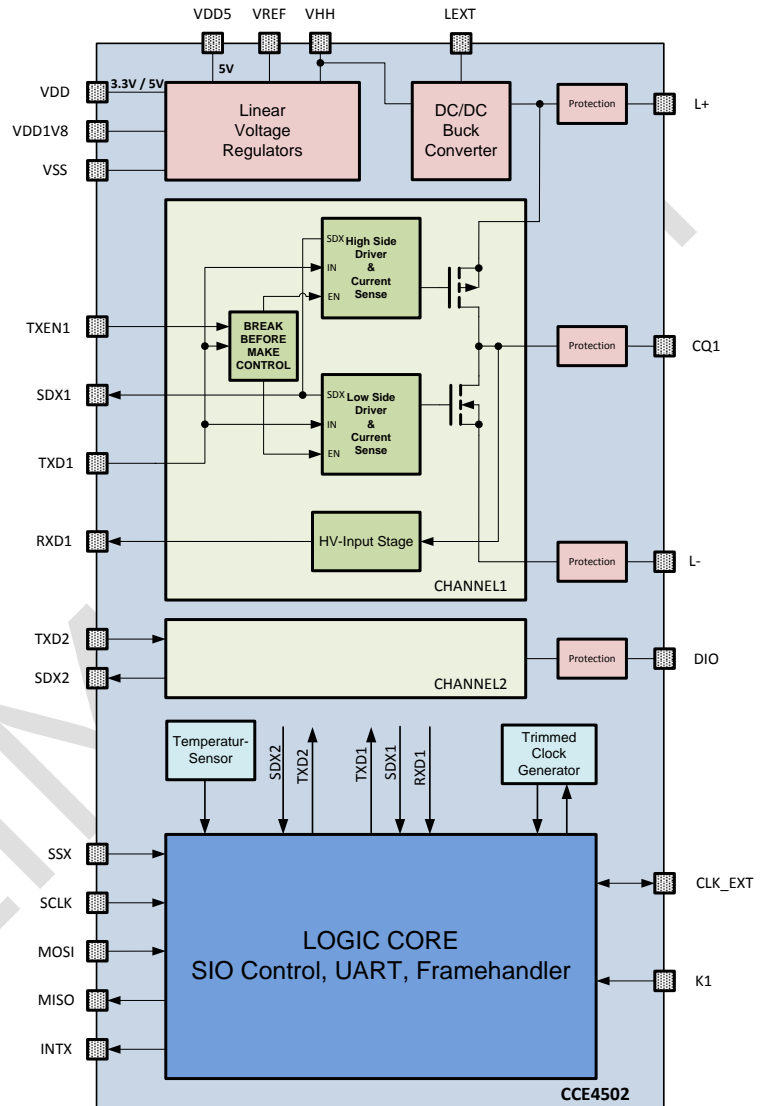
VDD5 VREF VHH LEXT

5V

VDD
3.3V / 5V
VDD1V8
VSS

Linear Voltage Regulators

DC/DC Buck Converter

Protection L+

SDX High Side Driver & Current Sense
IN
EN

TXEN1
BREAK BEFORE MAKE CONTROL

Protection CQ1

SDX1
SDX Low Side Driver & Current Sense
IN
EN
TXD1

RXD1
HV-Input Stage

Protection L-

CHANNEL1

TXD2
SDX2
Protection DIO
CHANNEL2

Temperatur-Sensor
SDX2 TXD2 TXD1 SDX1 RXD1
Trimmed Clock Generator

SSX
SCLK
MOSI
MISO
INTX

LOGIC CORE
SIO Control, UART, Framehandler

CLK_EXT
K1

CCE4502